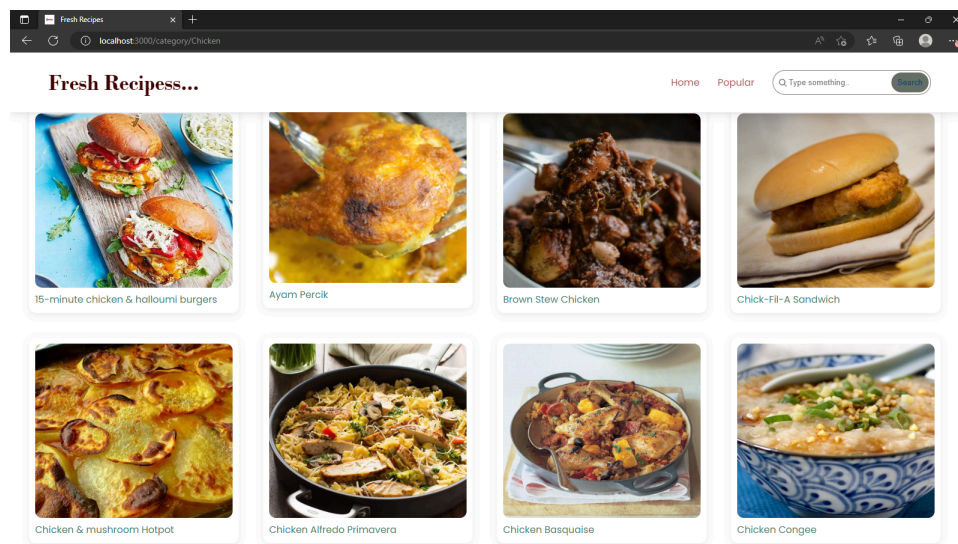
Fresh Recipes

localhost:3000/category/Chicken

Fresh Recipess...

Home Popular Type something.. Search

15-minute chicken & halloumi burgers

Ayam Percik

Brown Stew Chicken

Chick-Fil-A Sandwich

Chicken & mushroom Hotpot

Chicken Alfredo Primavera

Chicken Basquaise

Chicken Congee